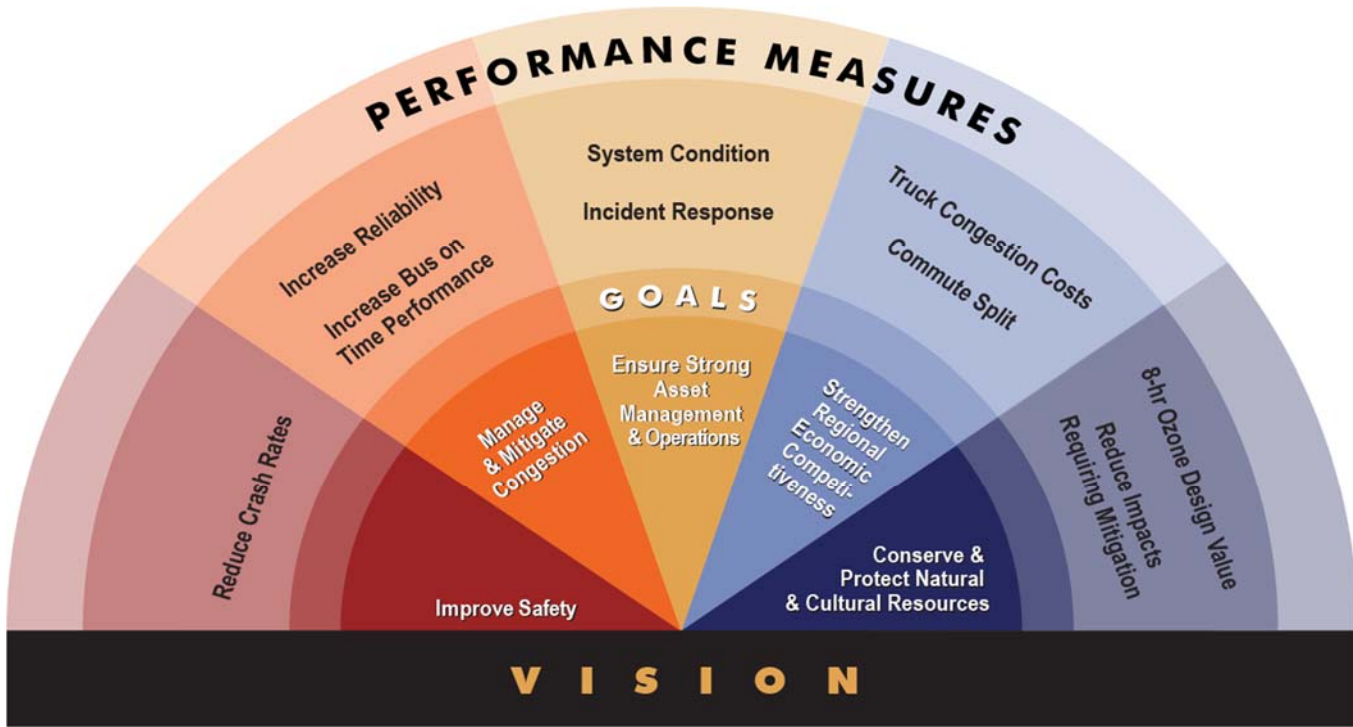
PERFORMANCE MEASURES

Reduce Crash Rates

Increase Reliability

Increase Bus on Time Performance

System Condition

Incident Response

Truck Congestion Costs

Commute Split

8-hr Ozone Design Value

Reduce Impacts Requiring Mitigation

GOALS

Improve Safety

Manage & Mitigate Congestion

Ensure Strong Asset Management & Operations

Strengthen Regional Economic Competitiveness

Conserve & Protect Natural & Cultural Resources

VISION